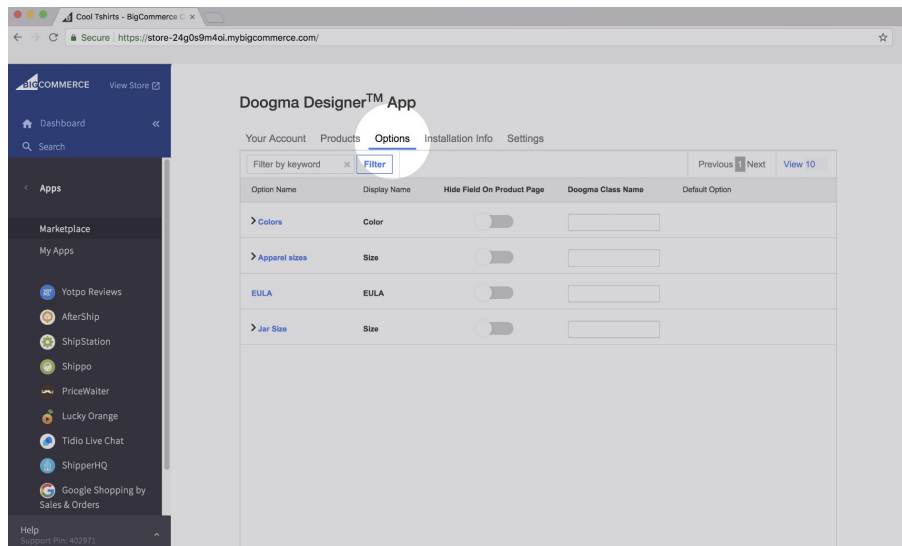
Cool Tshirts - BigCommerce C ×

Secure https://store-24g0s9m4oi.mybigcommerce.com/

BIGCOMMERCE View Store

Dashboard

Search

Apps

Marketplace

My Apps

Yotpo Reviews

AfterShip

ShipStation

Shippo

PriceWaiter

Lucky Orange

Tidio Live Chat

ShipperHQ

Google Shopping by Sales & Orders

Help
Support Pin: 402971

Doogma Designer$^{TM}$ App

Your Account Products Options Installation Info Settings

Filter by keyword × Filter

Previous 1 Next View 10

| Option Name | Display Name | Hide Field On Product Page | Doogma Class Name | Default Option |
|---|---|---|---|---|
| > Colors | Color | | | |
| > Apparel sizes | Size | | | |
| EULA | EULA | | | |
| > Jar Size | Size | | | |